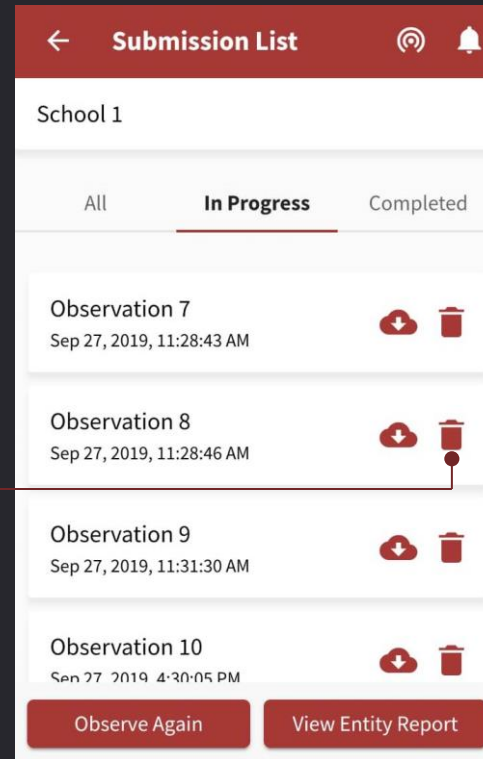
Submission List

School 1

All
In Progress
Completed

Observation 7
Sep 27, 2019, 11:28:43 AM

Observation 8
Sep 27, 2019, 11:28:46 AM

Observation 9
Sep 27, 2019, 11:31:30 AM

Observation 10
Sep 27, 2019, 4:30:05 PM

Observe Again
View Entity Report